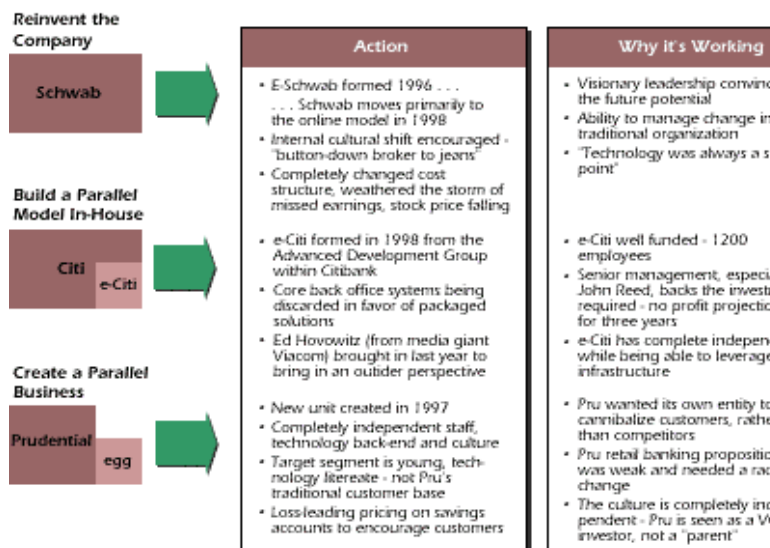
Reinvent the Company

Schwab

Build a Parallel Model In-House

Citi

e-Citi

Create a Parallel Business

Prudential

egg

| Action | Why it's Working |
|---|---|
| • E-Schwab formed 1996 . . . . . . Schwab moves primarily to the online model in 1998<br>• Internal cultural shift encouraged - "button-down broker to jeans"<br>• Completely changed cost structure, weathered the storm of missed earnings, stock price falling | • Visionary leadership convin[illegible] the future potential<br>• Ability to manage change in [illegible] traditional organization<br>• "Technology was always a s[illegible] point" |
| • e-Citi formed in 1998 from the Advanced Development Group within Citibank<br>• Core back office systems being discarded in favor of packaged solutions<br>• Ed Hovowitz (from media giant Viacom) brought in last year to bring in an outsider perspective | • e-Citi well funded - 1200 employees<br>• Senior management, especi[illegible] John Reed, backs the invest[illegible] required - no profit projectio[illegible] for three years<br>• e-Citi has complete indepen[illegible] while being able to leverage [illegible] infrastructure |
| • New unit created in 1997<br>• Completely independent staff, technology back-end and culture<br>• Target segment is young, technology litereate - not Pru's traditional customer base<br>• Loss-leading pricing on savings accounts to encourage customers | • Pru wanted its own entity to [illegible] cannibalize customers, rathe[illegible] than competitors<br>• Pru retail banking propositi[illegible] was weak and needed a rad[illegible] change<br>• The culture is completely ind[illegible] pendent - Pru is seen as a V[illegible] investor, not a "parent" |